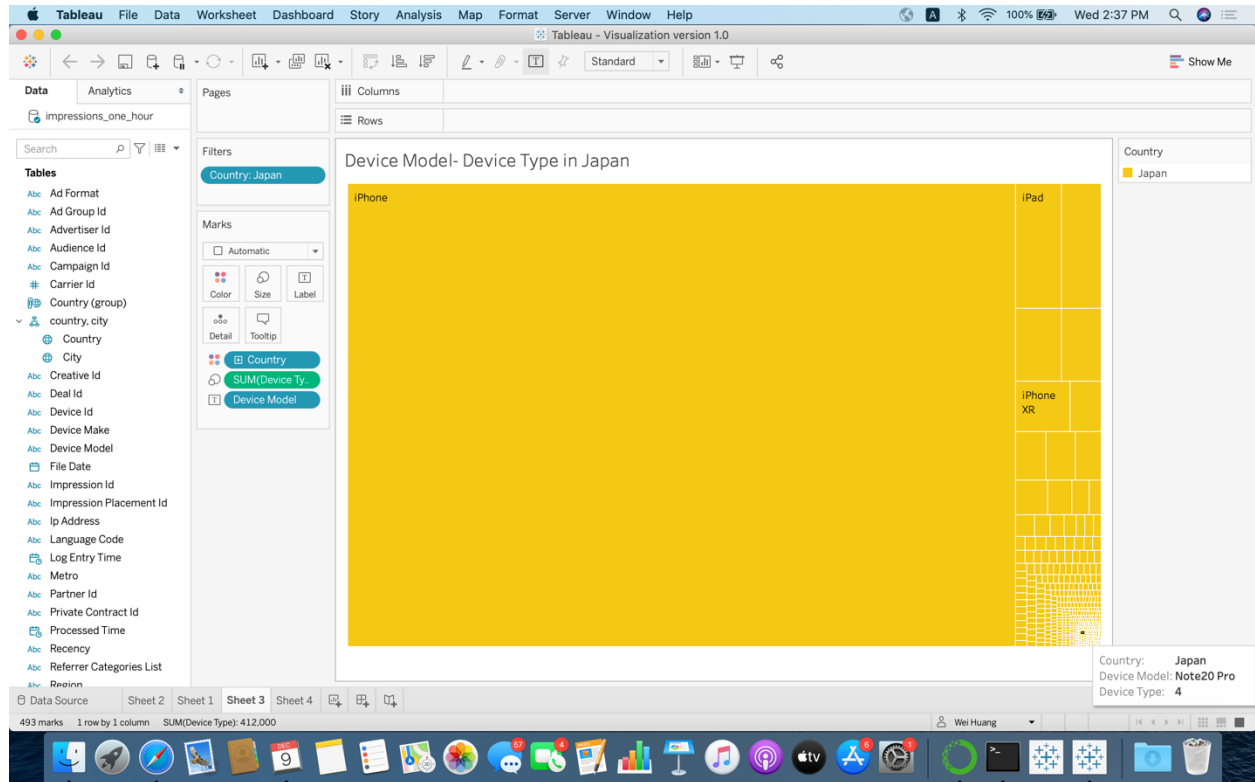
Tableau File Data Worksheet Dashboard Story Analysis Map Format Server Window Help

100% Wed 2:37 PM

Tableau - Visualization version 1.0

Standard

Show Me

Data Analytics

impressions_one_hour

Search

Tables

Abc Ad Format
Abc Ad Group Id
Abc Advertiser Id
Abc Audience Id
Abc Campaign Id
# Carrier Id
Country (group)
country, city
Country
City
Abc Creative Id
Abc Deal Id
Abc Device Id
Abc Device Make
Abc Device Model
File Date
Abc Impression Id
Abc Impression Placement Id
Abc Ip Address
Abc Language Code
Log Entry Time
Abc Metro
Abc Partner Id
Abc Private Contract Id
Processed Time
Abc Recency
Abc Referrer Categories List
Abc Region

Pages

Filters

Country: Japan

Marks

Automatic

Color Size Label

Detail Tooltip

Country

SUM(Device Ty..

Device Model

Columns

Rows

Device Model- Device Type in Japan

iPhone

iPad

iPhone XR

Country

Japan

Country: Japan
Device Model: Note20 Pro
Device Type: 4

Data Source Sheet 2 Sheet 1 Sheet 3 Sheet 4

493 marks 1 row by 1 column SUM(Device Type): 412,000

Wei Huang

DEC 9

57

4

6

1